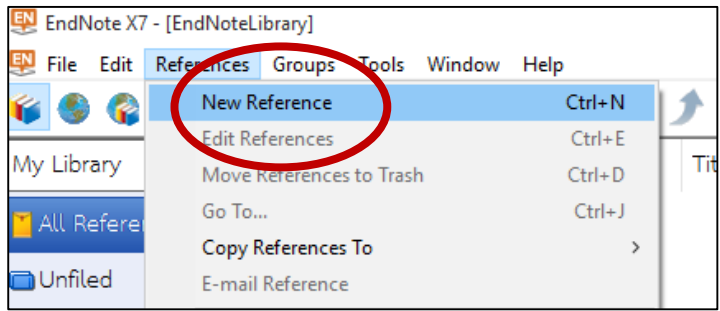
EN EndNote X7 - [EndNoteLibrary]

EN File Edit References Groups Tools Window Help

My Library

All Refere

Unfiled

New Reference Ctrl+N
Edit References Ctrl+E
Move References to Trash Ctrl+D
Go To... Ctrl+J
Copy References To >
E-mail Reference

Tit